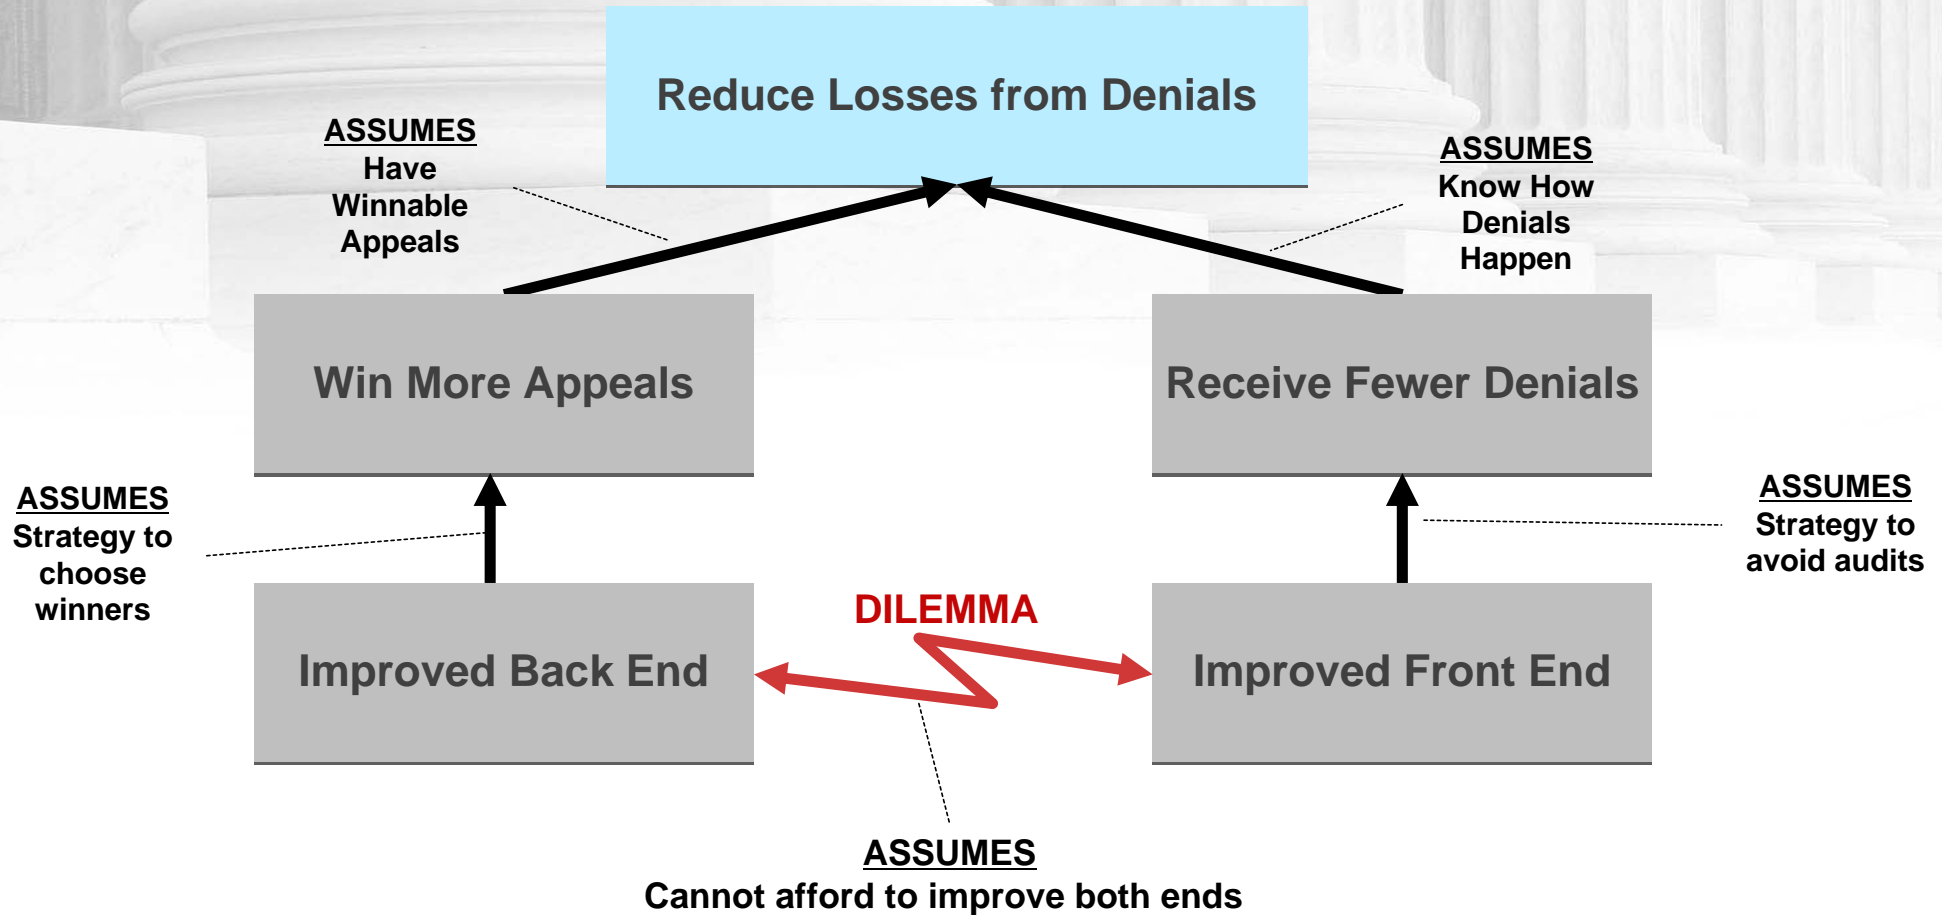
Reduce Losses from Denials

ASSUMES
Have Winnable Appeals

ASSUMES
Know How Denials Happen

Win More Appeals

Receive Fewer Denials

ASSUMES
Strategy to choose winners

ASSUMES
Strategy to avoid audits

DILEMMA

Improved Back End

Improved Front End

ASSUMES
Cannot afford to improve both ends